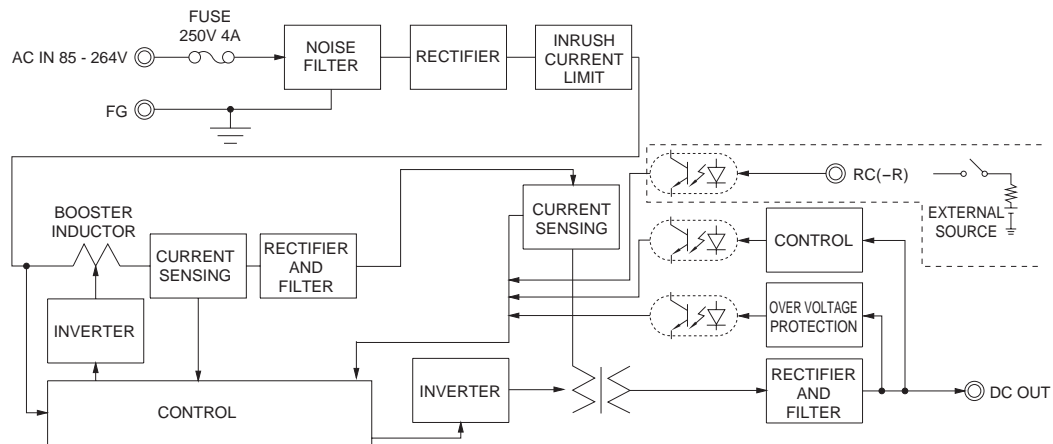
FUSE
250V 4A

AC IN 85 - 264V

NOISE FILTER

RECTIFIER

INRUSH CURRENT LIMIT

FG

RC(−R)

EXTERNAL SOURCE

BOOSTER INDUCTOR

CURRENT SENSING

RECTIFIER AND FILTER

CURRENT SENSING

CONTROL

OVER VOLTAGE PROTECTION

INVERTER

CONTROL

INVERTER

RECTIFIER AND FILTER

DC OUT